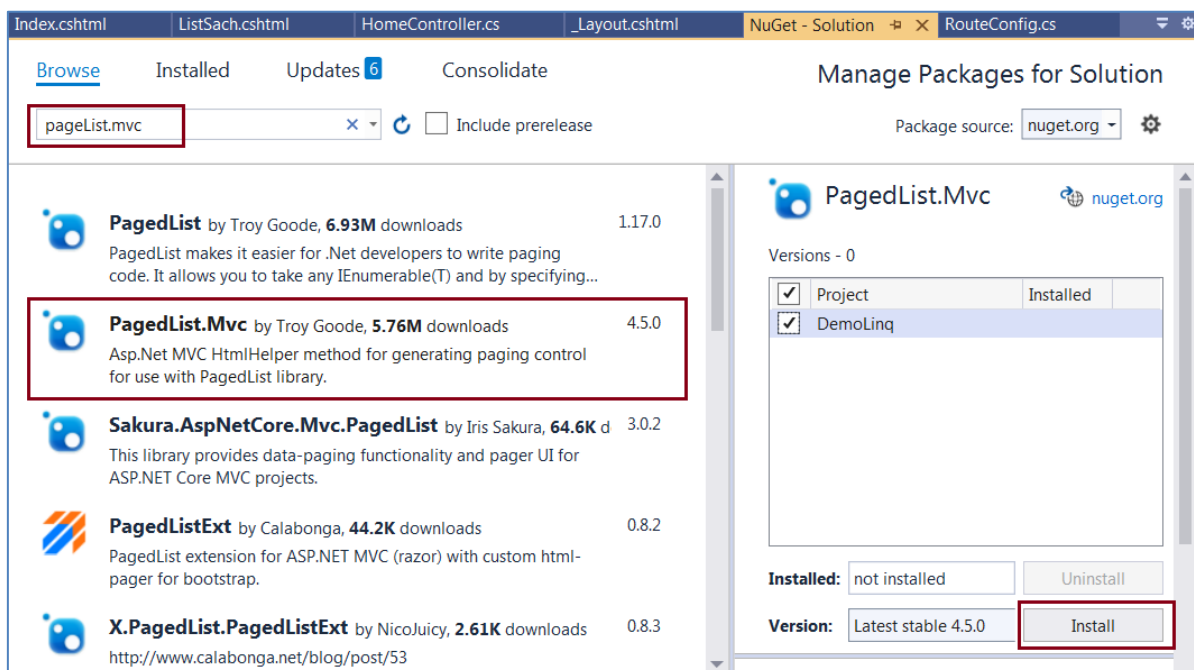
Index.cshtml ListSach.cshtml HomeController.cs _Layout.cshtml NuGet - Solution RouteConfig.cs

Browse Installed Updates 6 Consolidate

Manage Packages for Solution

pageList.mvc × Include prerelease

Package source: nuget.org

PagedList by Troy Goode, 6.93M downloads 1.17.0
PagedList makes it easier for .Net developers to write paging code. It allows you to take any IEnumerable(T) and by specifying...

PagedList.Mvc by Troy Goode, 5.76M downloads 4.5.0
Asp.Net MVC HtmlHelper method for generating paging control for use with PagedList library.

Sakura.AspNetCore.Mvc.PagedList by Iris Sakura, 64.6K d 3.0.2
This library provides data-paging functionality and pager UI for ASP.NET Core MVC projects.

PagedListExt by Calabonga, 44.2K downloads 0.8.2
PagedList extension for ASP.NET MVC (razor) with custom html-pager for bootstrap.

X.PagedList.PagedListExt by NicoJuicy, 2.61K downloads 0.8.3
http://www.calabonga.net/blog/post/53

PagedList.Mvc nuget.org

Versions - 0

| ✓ | Project | Installed |
|---|---|---|
| ✓ | DemoLinq | |

Installed: not installed Uninstall

Version: Latest stable 4.5.0 Install